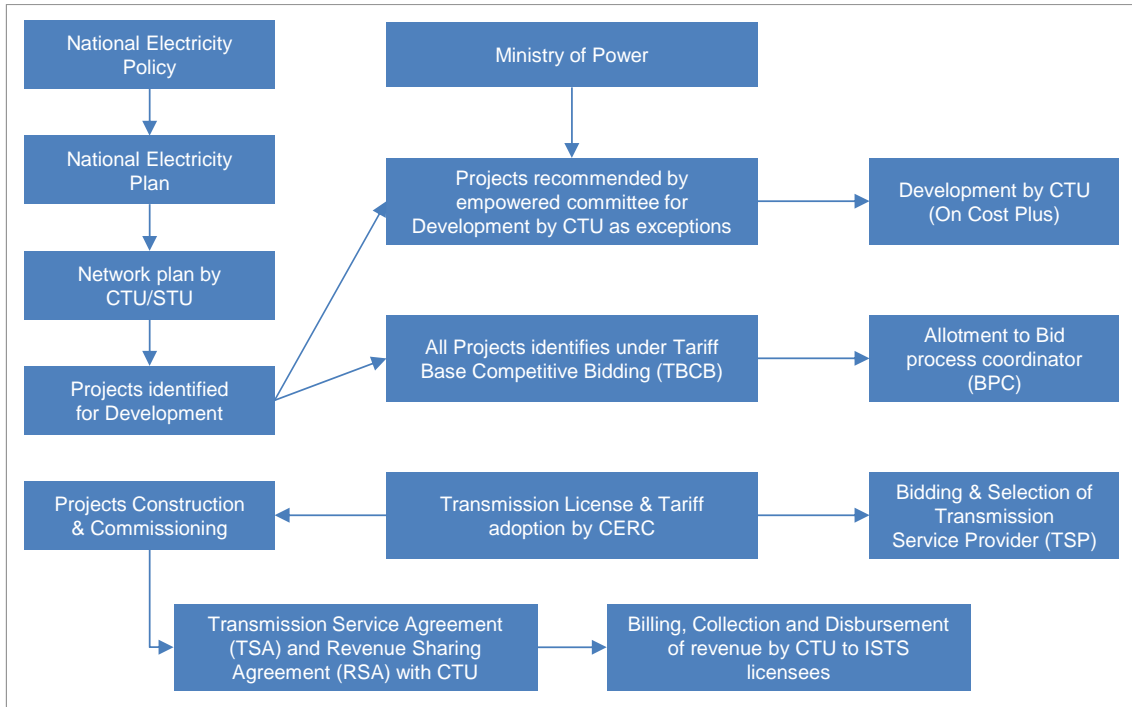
National Electricity Policy

National Electricity Plan

Network plan by CTU/STU

Projects identified for Development

Ministry of Power

Projects recommended by empowered committee for Development by CTU as exceptions

Development by CTU (On Cost Plus)

All Projects identifies under Tariff Base Competitive Bidding (TBCB)

Allotment to Bid process coordinator (BPC)

Projects Construction & Commissioning

Transmission License & Tariff adoption by CERC

Bidding & Selection of Transmission Service Provider (TSP)

Transmission Service Agreement (TSA) and Revenue Sharing Agreement (RSA) with CTU

Billing, Collection and Disbursement of revenue by CTU to ISTS licensees